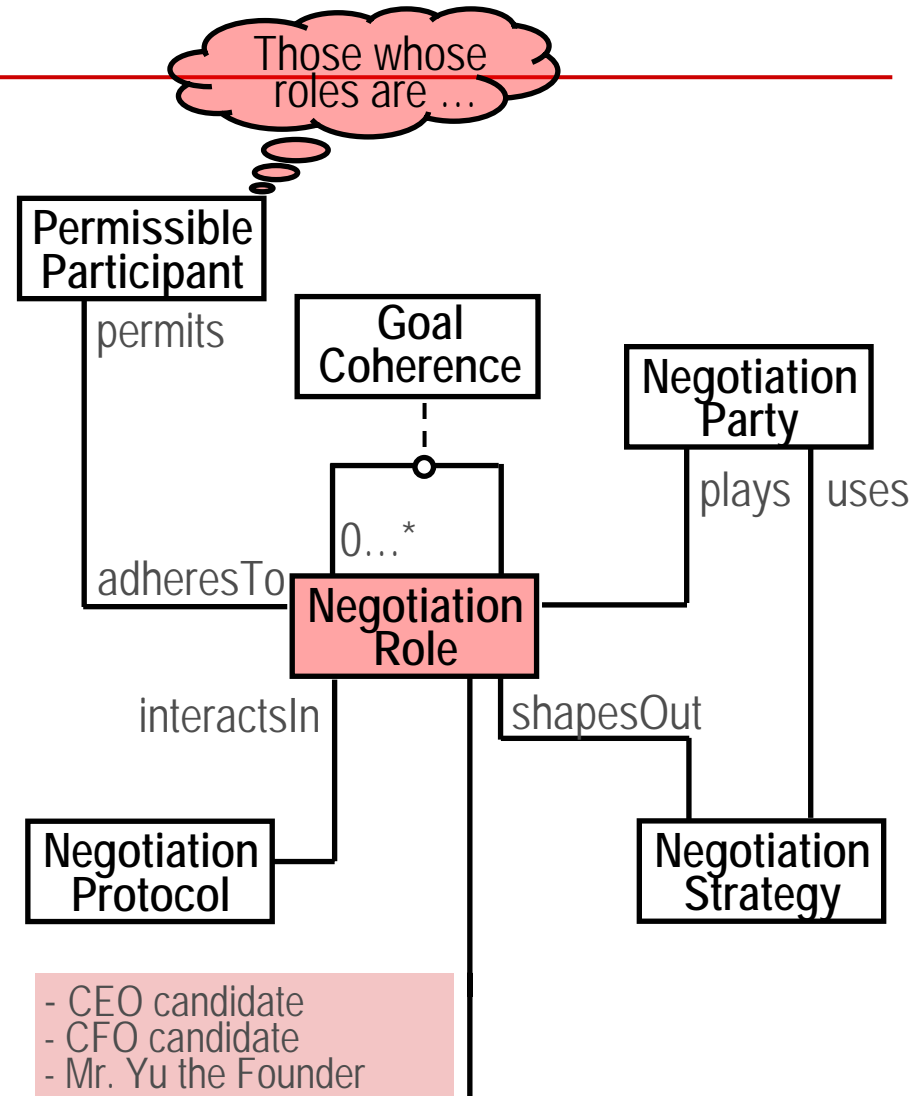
Those whose roles are …

Permissible Participant

permits

Goal Coherence

Negotiation Party

plays

uses

0…*

adheresTo

Negotiation Role

interactsIn

shapesOut

Negotiation Protocol

Negotiation Strategy

- CEO candidate
- CFO candidate
- Mr. Yu the Founder